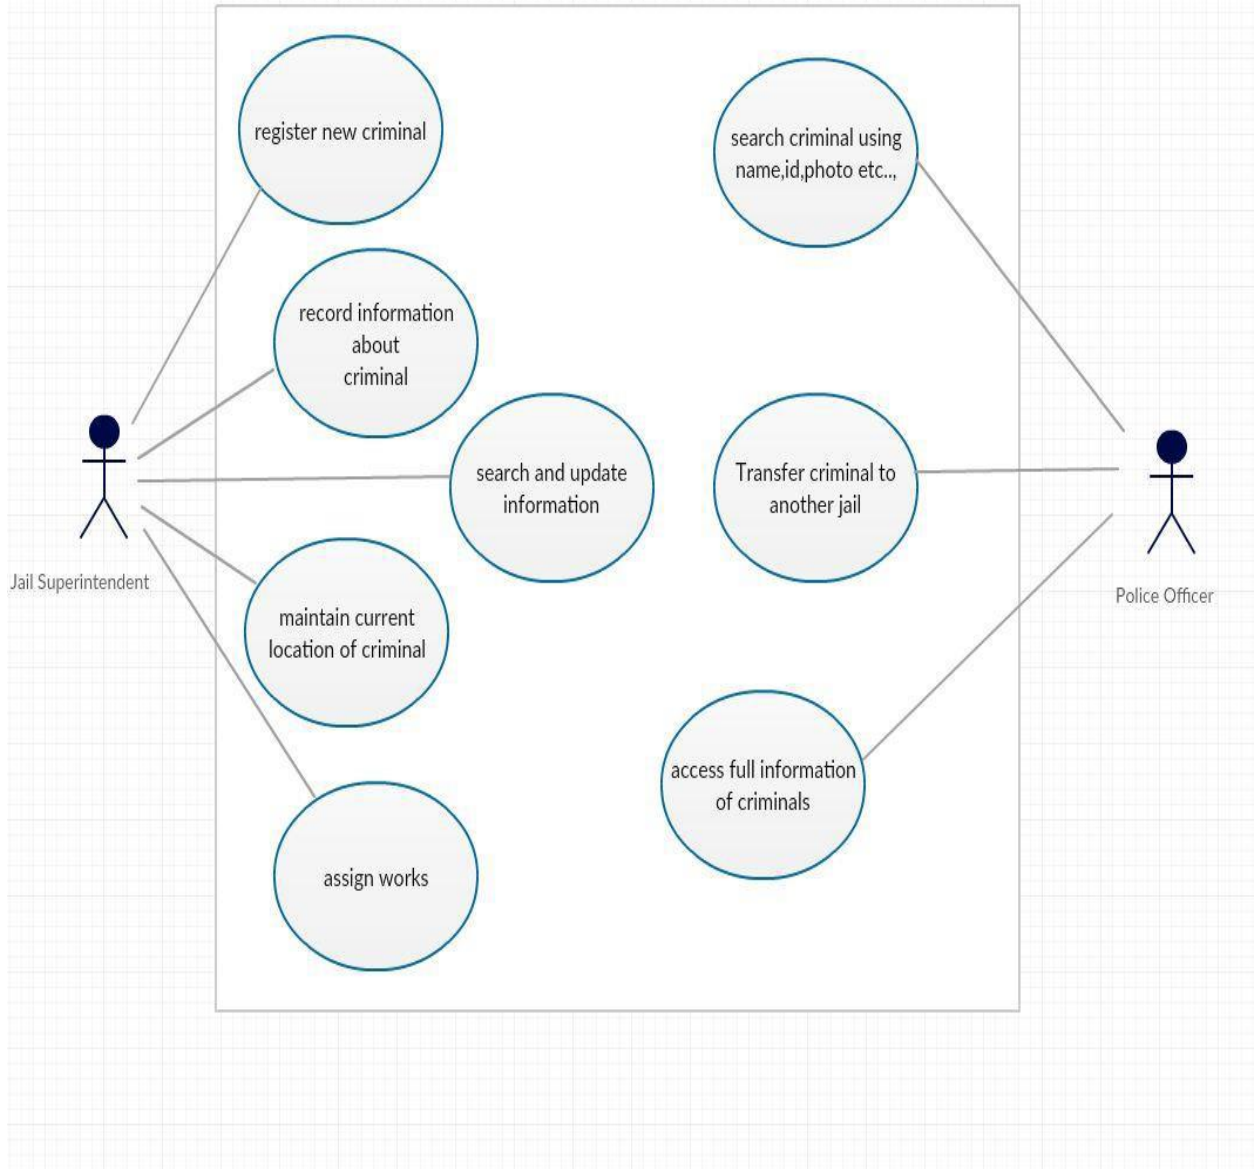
register new criminal

search criminal using name,id,photo etc..,

record information about criminal

search and update information

Transfer criminal to another jail

Jail Superintendent

Police Officer

maintain current location of criminal

access full information of criminals

assign works